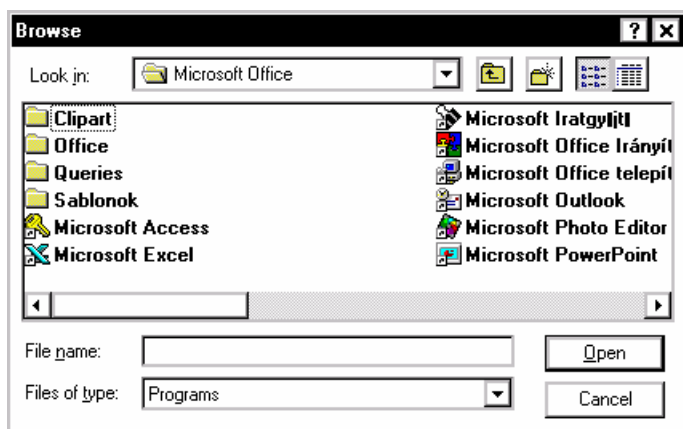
Browse

? X

Look in: Microsoft Office

Clipart
Office
Queries
Sablonok
Microsoft Access
Microsoft Excel

Microsoft Iratgyljtl
Microsoft Office Irányít
Microsoft Office telepít
Microsoft Outlook
Microsoft Photo Editor
Microsoft PowerPoint

File name:

Open

Files of type: Programs

Cancel